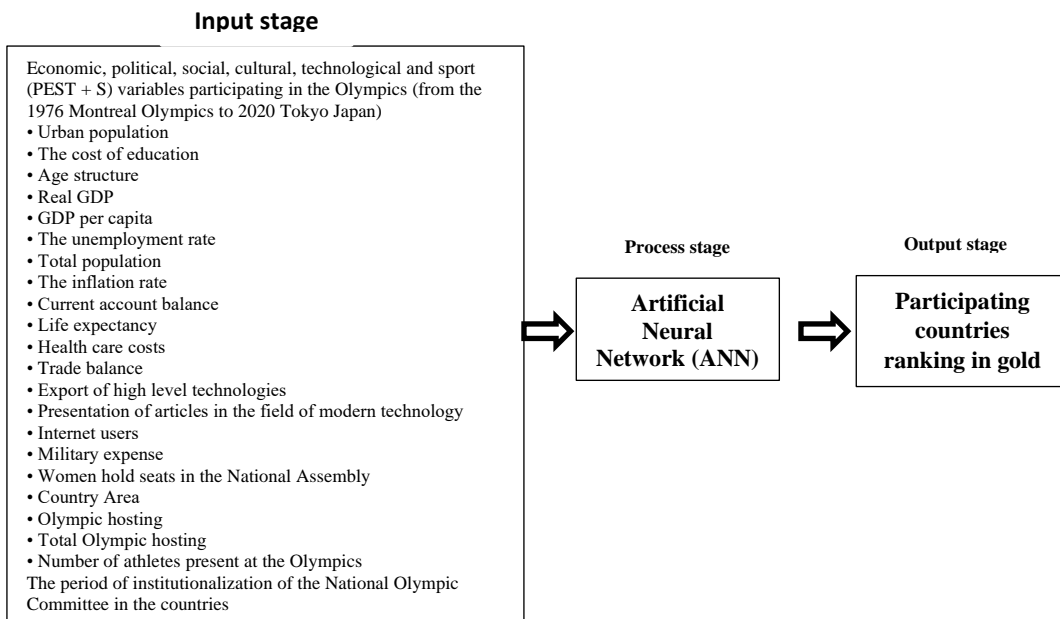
**Input stage**

Economic, political, social, cultural, technological and sport (PEST + S) variables participating in the Olympics (from the 1976 Montreal Olympics to 2020 Tokyo Japan)
• Urban population
• The cost of education
• Age structure
• Real GDP
• GDP per capita
• The unemployment rate
• Total population
• The inflation rate
• Current account balance
• Life expectancy
• Health care costs
• Trade balance
• Export of high level technologies
• Presentation of articles in the field of modern technology
• Internet users
• Military expense
• Women hold seats in the National Assembly
• Country Area
• Olympic hosting
• Total Olympic hosting
• Number of athletes present at the Olympics
The period of institutionalization of the National Olympic Committee in the countries

**Process stage**

**Artificial Neural Network (ANN)**

**Output stage**

**Participating countries ranking in gold**